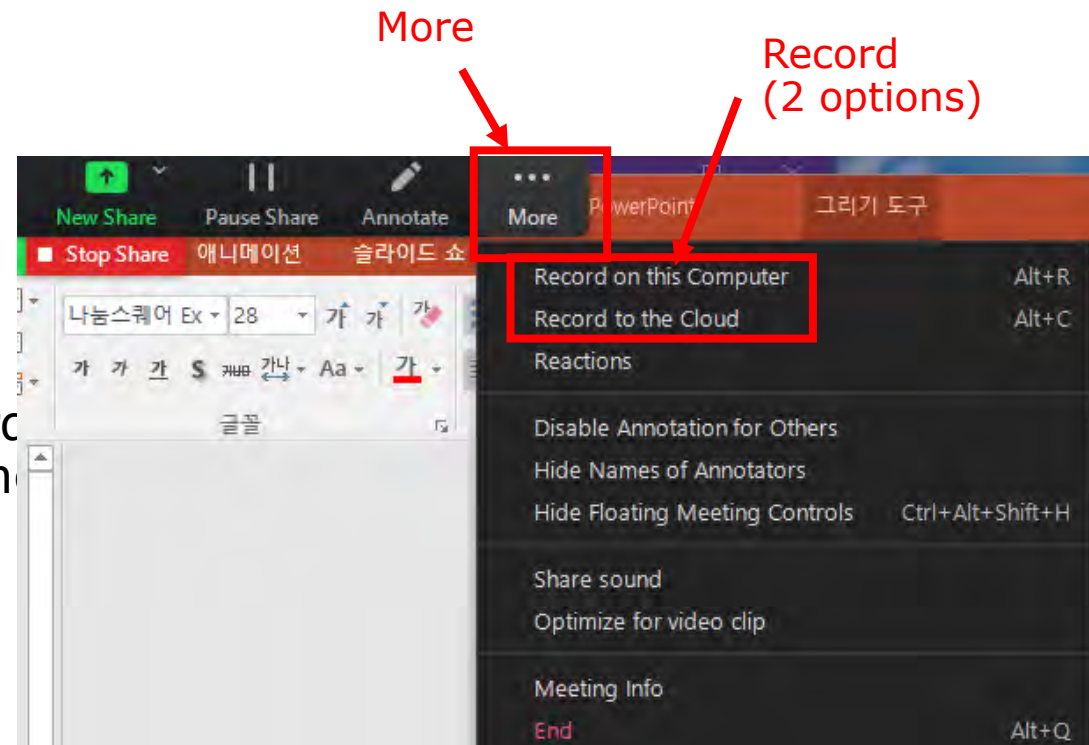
More

Record
(2 options)

New Share
Pause Share
Annotate
More
PowerPoint
그리기 도구
Stop Share
애니메이션
슬라이드 쇼

나눔스퀘어 Ex
28
가 가
가 가 가 S 가나 Aa 가
글꼴

Record on this Computer Alt+R
Record to the Cloud Alt+C
Reactions
Disable Annotation for Others
Hide Names of Annotators
Hide Floating Meeting Controls Ctrl+Alt+Shift+H
Share sound
Optimize for video clip
Meeting Info
End Alt+Q